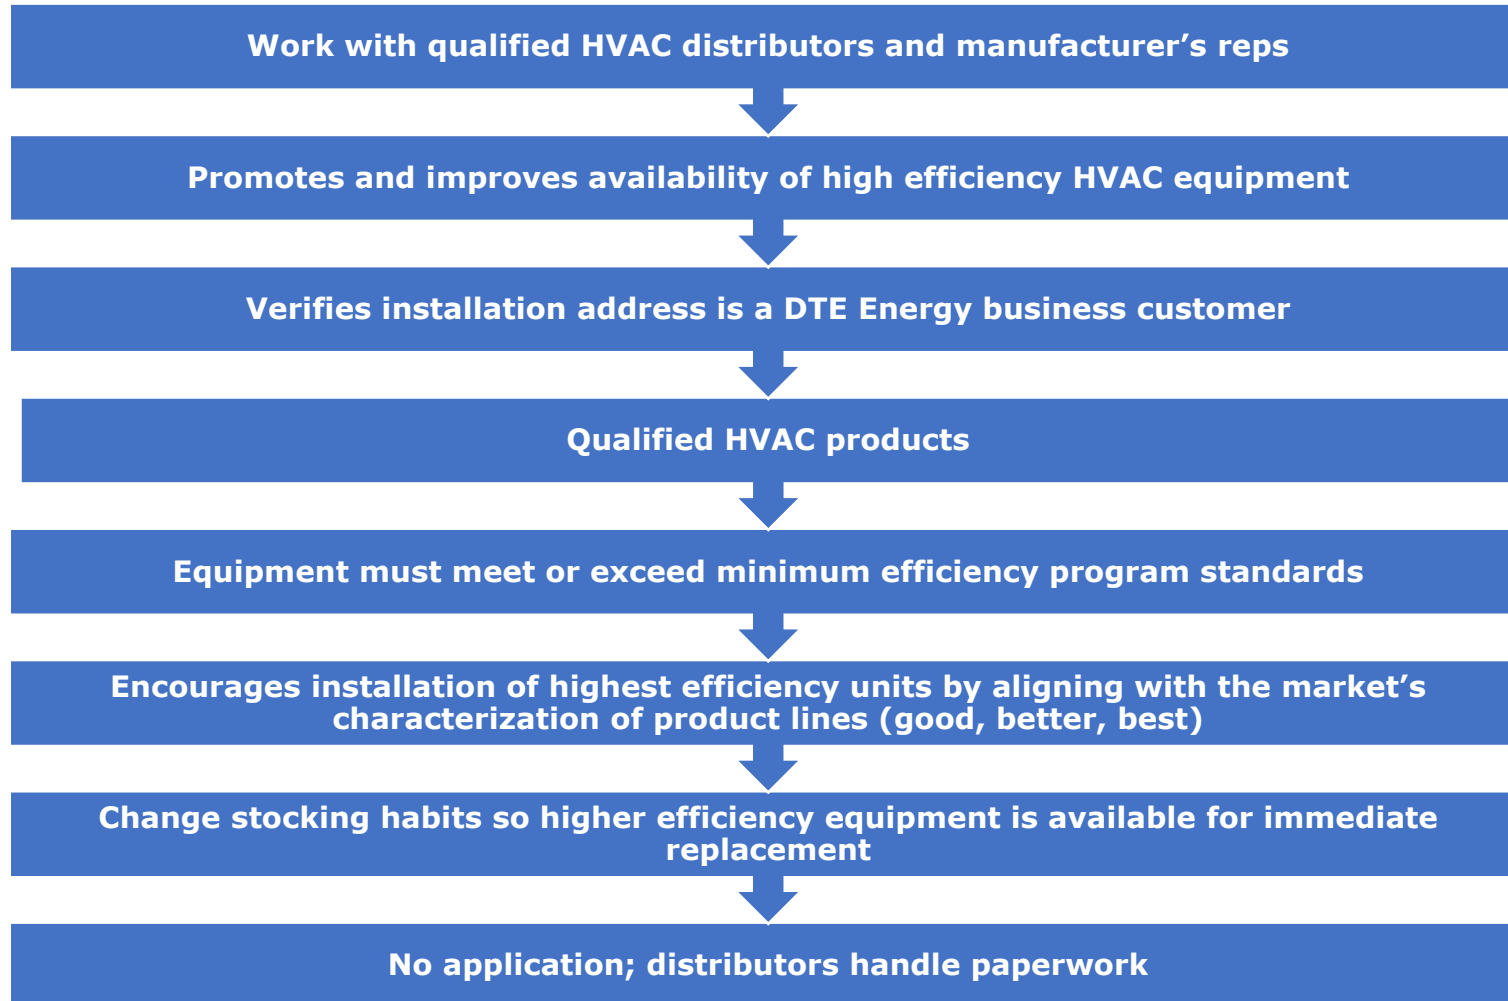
Work with qualified HVAC distributors and manufacturer’s reps

Promotes and improves availability of high efficiency HVAC equipment

Verifies installation address is a DTE Energy business customer

Qualified HVAC products

Equipment must meet or exceed minimum efficiency program standards

Encourages installation of highest efficiency units by aligning with the market’s characterization of product lines (good, better, best)

Change stocking habits so higher efficiency equipment is available for immediate replacement

No application; distributors handle paperwork